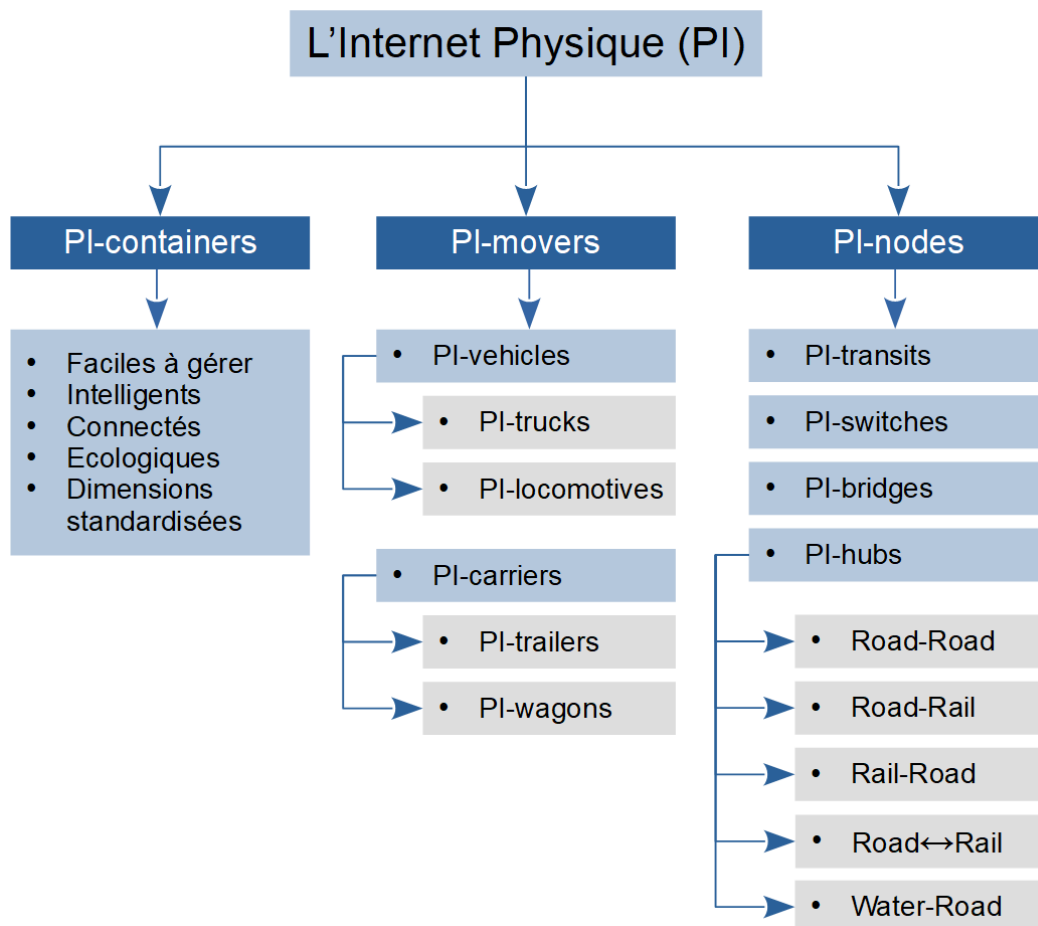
L'Internet Physique (PI)

PI-containers

- Faciles à gérer
- Intelligents
- Connectés
- Ecologiques
- Dimensions standardisées

PI-movers

- PI-vehicles
- PI-trucks
- PI-locomotives
- PI-carriers
- PI-trailers
- PI-wagons

PI-nodes

- PI-transits
- PI-switches
- PI-bridges
- PI-hubs
- Road-Road
- Road-Rail
- Rail-Road
- Road↔Rail
- Water-Road